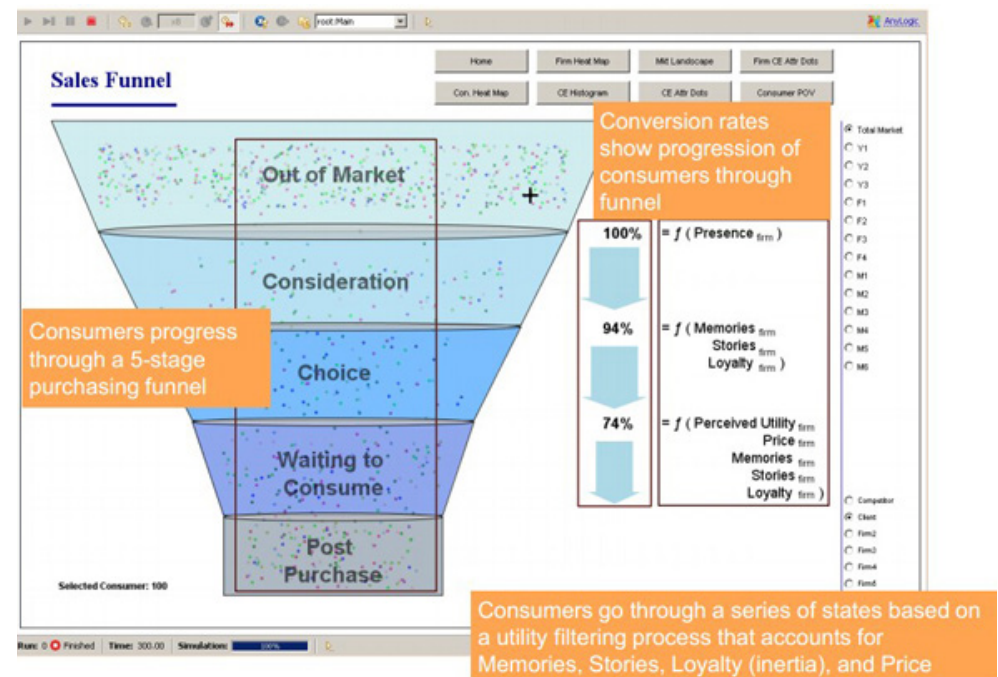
root:Main

AnyLogic

Sales Funnel

Home | Firm Heat Map | Mkt Landscape | Firm CE Attr Dots
Con. Heat Map | CE Histogram | CE Attr Dots | Consumer POV

Conversion rates show progression of consumers through funnel

Out of Market

Consideration

Choice

Waiting to Consume

Post Purchase

Consumers progress through a 5-stage purchasing funnel

100% $= f$ ( Presence $_{firm}$ )

94% $= f$ ( Memories $_{firm}$ Stories $_{firm}$ Loyalty $_{firm}$ )

74% $= f$ ( Perceived Utility $_{firm}$ Price $_{firm}$ Memories $_{firm}$ Stories $_{firm}$ Loyalty $_{firm}$ )

Total Market
Y1
Y2
Y3
F1
F2
F3
F4
M1
M2
M3
M4
M5
M6

Competitor
Client
Firm2
Firm3
Firm4
Firm5

Selected Consumer: 100

Run: 0 Finished Time: 300.00 Simulation: 100%

Consumers go through a series of states based on a utility filtering process that accounts for Memories, Stories, Loyalty (inertia), and Price